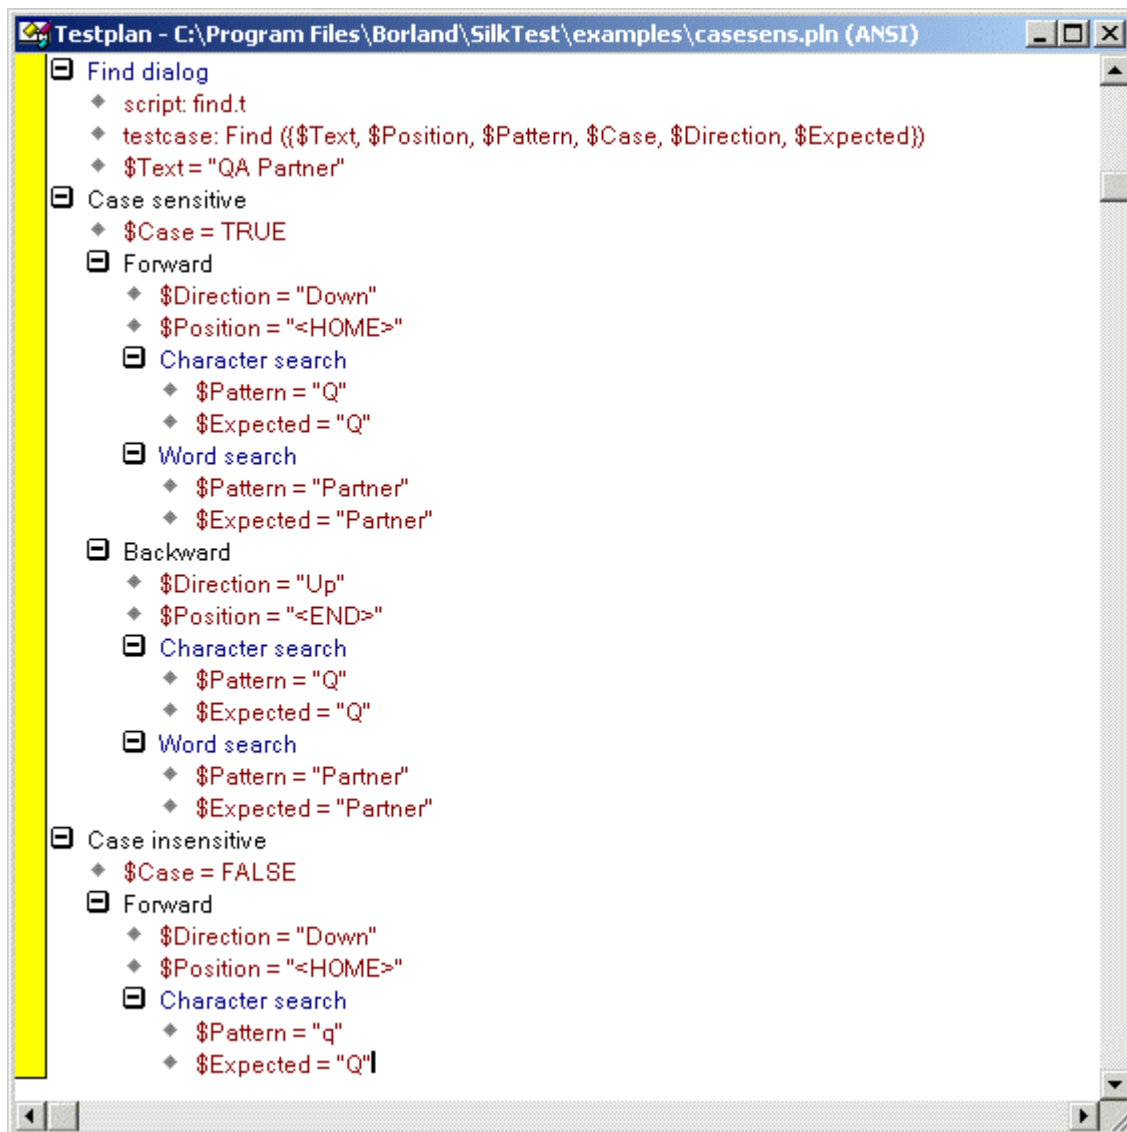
Testplan - C:\Program Files\Borland\SilkTest\examples\casesens.pln (ANSI)

Find dialog
script: find.t
testcase: Find ({$Text, $Position, $Pattern, $Case, $Direction, $Expected})
$Text = "QA Partner"
Case sensitive
$Case = TRUE
Forward
$Direction = "Down"
$Position = "<HOME>"
Character search
$Pattern = "Q"
$Expected = "Q"
Word search
$Pattern = "Partner"
$Expected = "Partner"
Backward
$Direction = "Up"
$Position = "<END>"
Character search
$Pattern = "Q"
$Expected = "Q"
Word search
$Pattern = "Partner"
$Expected = "Partner"
Case insensitive
$Case = FALSE
Forward
$Direction = "Down"
$Position = "<HOME>"
Character search
$Pattern = "q"
$Expected = "Q"